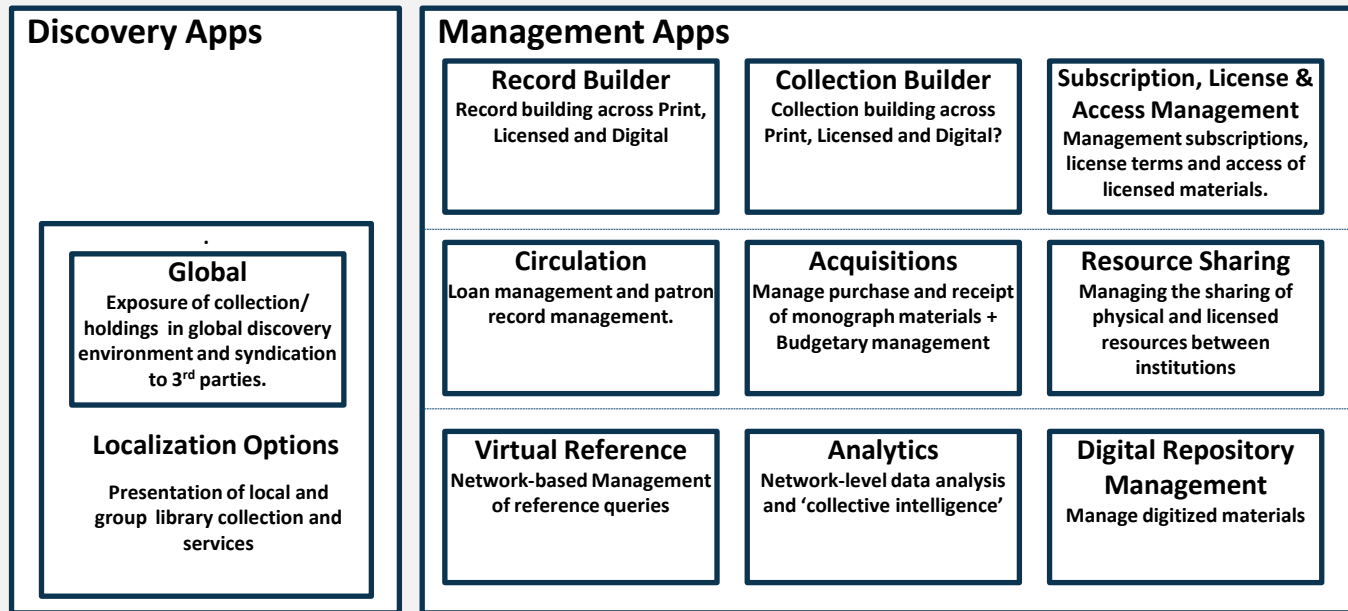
Discovery Apps

.

Global
Exposure of collection/ holdings in global discovery environment and syndication to 3$^{rd}$ parties.

Localization Options

Presentation of local and group library collection and services

Management Apps

Record Builder
Record building across Print, Licensed and Digital

Collection Builder
Collection building across Print, Licensed and Digital?

Subscription, License & Access Management
Management subscriptions, license terms and access of licensed materials.

Circulation
Loan management and patron record management.

Acquisitions
Manage purchase and receipt of monograph materials + Budgetary management

Resource Sharing
Managing the sharing of physical and licensed resources between institutions

Virtual Reference
Network-based Management of reference queries

Analytics
Network-level data analysis and 'collective intelligence'

Digital Repository Management
Manage digitized materials